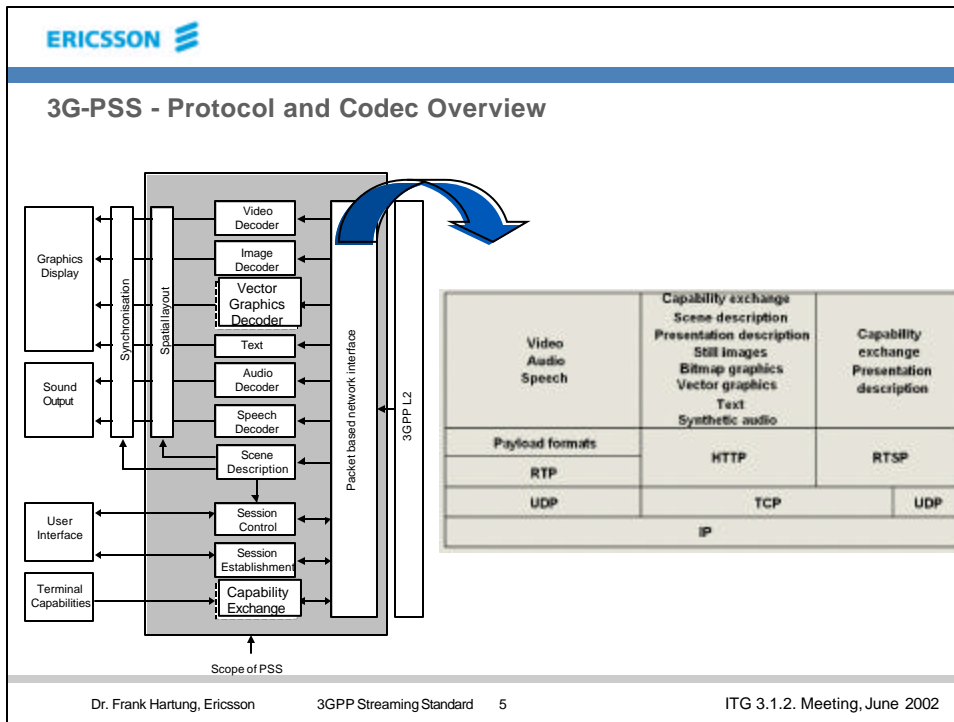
ERICSSON

3G-PSS - Protocol and Codec Overview

Graphics Display

Sound Output

Synchronisation

Spatial layout

Video Decoder

Image Decoder

Vector Graphics Decoder

Text

Audio Decoder

Speech Decoder

Scene Description

Packet based network interface

3GPP L2

User Interface

Session Control

Session Establishment

Terminal Capabilities

Capability Exchange

Scope of PSS

| Video Audio Speech | Capability exchange Scene description Presentation description Still images Bitmap graphics Vector graphics Text Synthetic audio | Capability exchange Presentation description |
|---|---|---|
| Payload formats / RTP | HTTP | RTSP |
| UDP | TCP | UDP |
| IP | | |

Dr. Frank Hartung, Ericsson 3GPP Streaming Standard 5 ITG 3.1.2. Meeting, June 2002